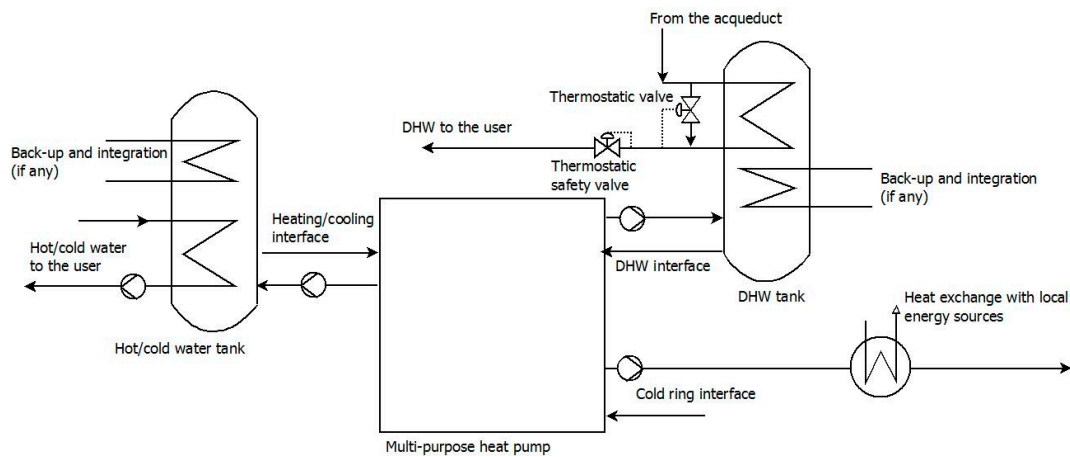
From the acqueduct

Thermostatic valve

DHW to the user

Thermostatic safety valve

Back-up and integration (if any)

Back-up and integration (if any)

Heating/cooling interface

Hot/cold water to the user

DHW interface

DHW tank

Heat exchange with local energy sources

Hot/cold water tank

Cold ring interface

Multi-purpose heat pump